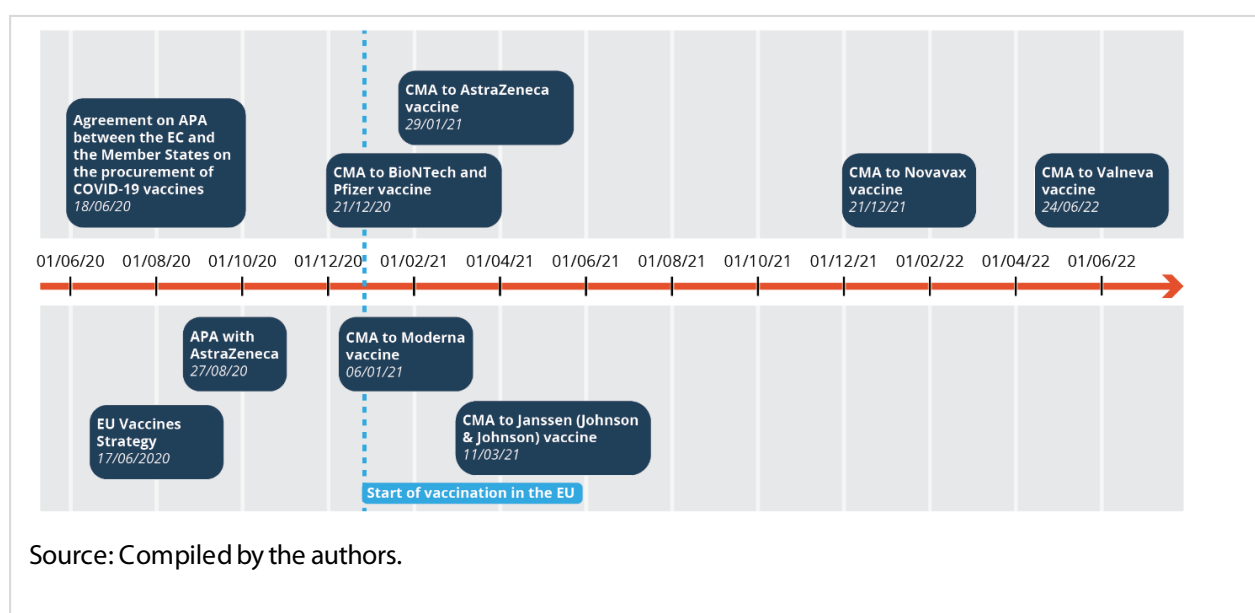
CMA to AstraZeneca vaccine
29/01/21

Agreement on APA between the EC and the Member States on the procurement of COVID-19 vaccines
18/06/20

CMA to BioNTech and Pfizer vaccine
21/12/20

CMA to Novavax vaccine
21/12/21

CMA to Valneva vaccine
24/06/22

01/06/20 01/08/20 01/10/20 01/12/20 01/02/21 01/04/21 01/06/21 01/08/21 01/10/21 01/12/21 01/02/22 01/04/22 01/06/22

APA with AstraZeneca
27/08/20

CMA to Moderna vaccine
06/01/21

EU Vaccines Strategy
17/06/2020

CMA to Janssen (Johnson & Johnson) vaccine
11/03/21

Start of vaccination in the EU

Source: Compiled by the authors.